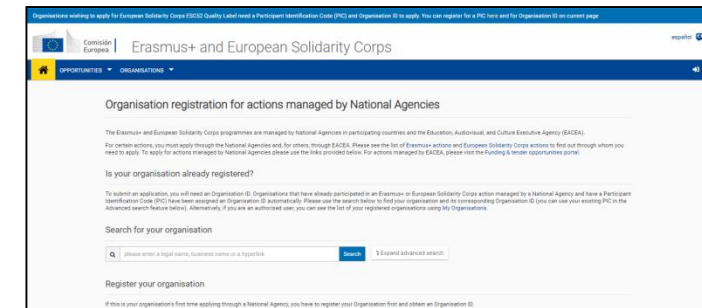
Organisations wishing to apply for European Solidarity Corps ESC52 Quality Label need a Participant Identification Code (PIC) and Organisation ID to apply. You can register for a PIC here and for Organisation ID on current page

Comisión Europea | Erasmus+ and European Solidarity Corps

español

OPPORTUNITIES ▼ ORGANISATIONS ▼

Organisation registration for actions managed by National Agencies

The Erasmus+ and European Solidarity Corps programmes are managed by National Agencies in participating countries and the Education, Audiovisual, and Culture Executive Agency (EACEA).

For certain actions, you must apply through the National Agencies and, for others, through EACEA. Please see the list of Erasmus+ actions and European Solidarity Corps actions to find out through whom you need to apply. To apply for actions managed by National Agencies please use the links provided below. For actions managed by EACEA, please visit the Funding & tender opportunities portal.

Is your organisation already registered?

To submit an application, you will need an Organisation ID. Organisations that have already participated in an Erasmus+ or European Solidarity Corps action managed by a National Agency and have a Participant Identification Code (PIC) have been assigned an Organisation ID automatically. Please use the search below to find your organisation and its corresponding Organisation ID (you can use your existing PIC in the Advanced search feature below). Alternatively, if you are an authorised user, you can see the list of your registered organisations using My Organisations.

Search for your organisation

please enter a legal name, business name or a hyperlink

Search

Expand advanced search

Register your organisation

If this is your organisation's first time applying through a National Agency, you have to register your Organisation first and obtain an Organisation ID.